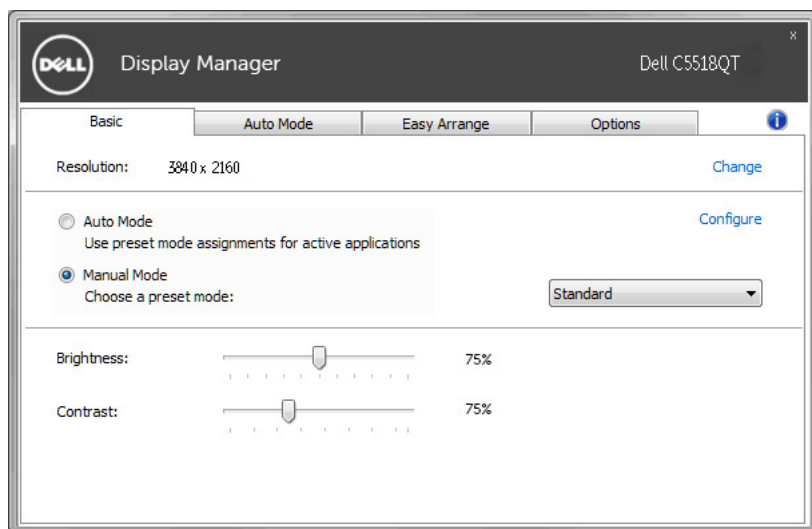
DELL Display Manager Dell C5518QT

x

Basic | Auto Mode | Easy Arrange | Options

Resolution: 3840 x 2160 Change

Auto Mode
Use preset mode assignments for active applications

Configure

Manual Mode
Choose a preset mode:

Standard

Brightness: 75%

Contrast: 75%